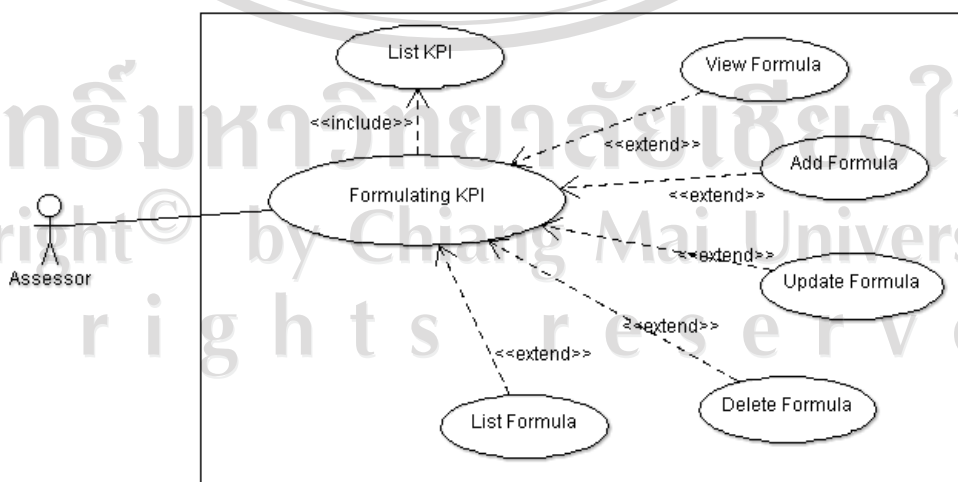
List KPI

View Formula

<<include>>

<<extend>>

Add Formula

Formulating KPI

<<extend>>

Assessor

<<extend>>

Update Formula

<<extend>>

<<extend>>

List Formula

Delete Formula

ลิขสิทธิ์มหาวิทยาลัยเชียงใหม่
Copyright © by Chiang Mai University
All rights reserved